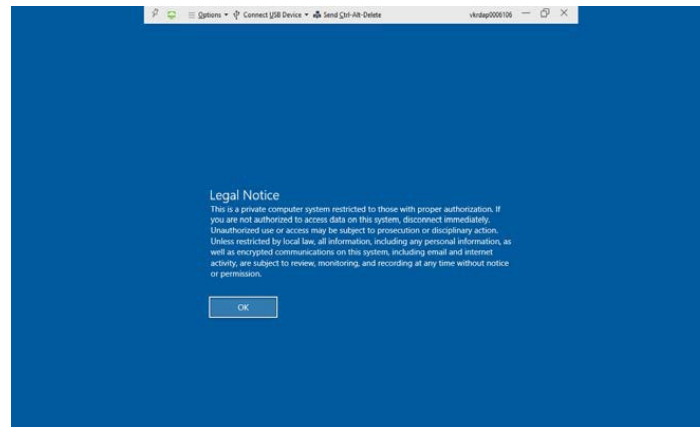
Options ▾ Connect USB Device ▾ Send Ctrl-Alt-Delete vkrdap0006106

Legal Notice
This is a private computer system restricted to those with proper authorization. If you are not authorized to access data on this system, disconnect immediately. Unauthorized use or access may be subject to prosecution or disciplinary action. Unless restricted by local law, all information, including any personal information, as well as encrypted communications on this system, including email and internet activity, are subject to review, monitoring, and recording at any time without notice or permission.

OK